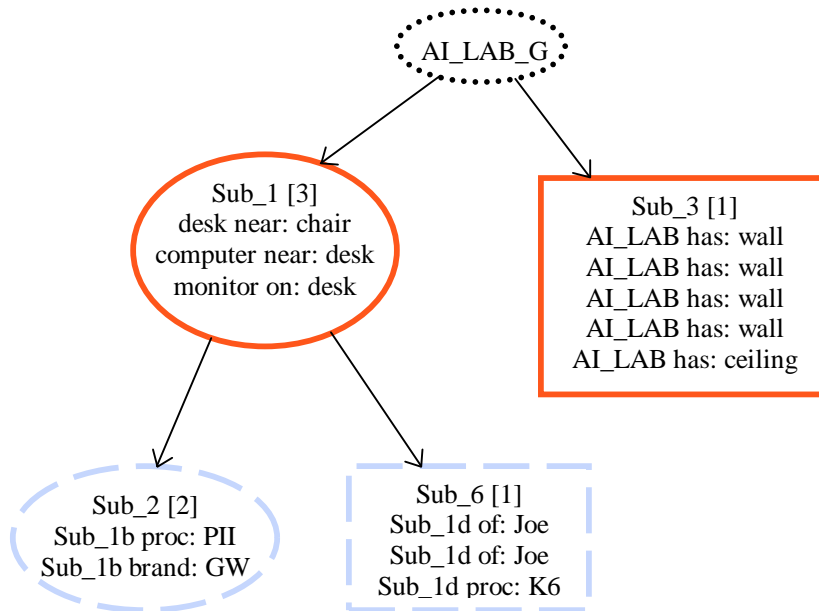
AI_LAB_G

Sub_1 [3]
desk near: chair
computer near: desk
monitor on: desk

Sub_3 [1]
AI_LAB has: wall
AI_LAB has: wall
AI_LAB has: wall
AI_LAB has: wall
AI_LAB has: ceiling

Sub_2 [2]
Sub_1b proc: PII
Sub_1b brand: GW

Sub_6 [1]
Sub_1d of: Joe
Sub_1d of: Joe
Sub_1d proc: K6